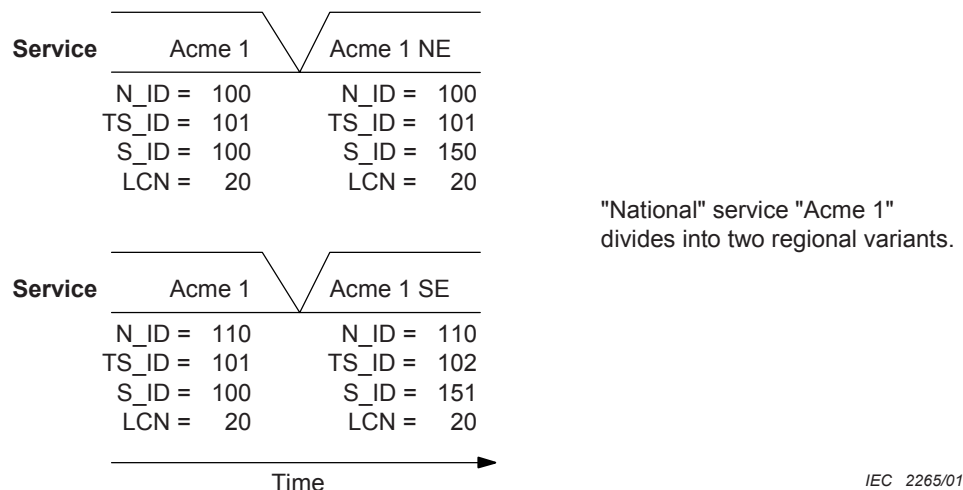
Service Acme 1 Acme 1 NE

N_ID = 100
TS_ID = 101
S_ID = 100
LCN = 20

N_ID = 100
TS_ID = 101
S_ID = 150
LCN = 20

"National" service "Acme 1" divides into two regional variants.

Service Acme 1 Acme 1 SE

N_ID = 110
TS_ID = 101
S_ID = 100
LCN = 20

N_ID = 110
TS_ID = 102
S_ID = 151
LCN = 20

Time

IEC 2265/01